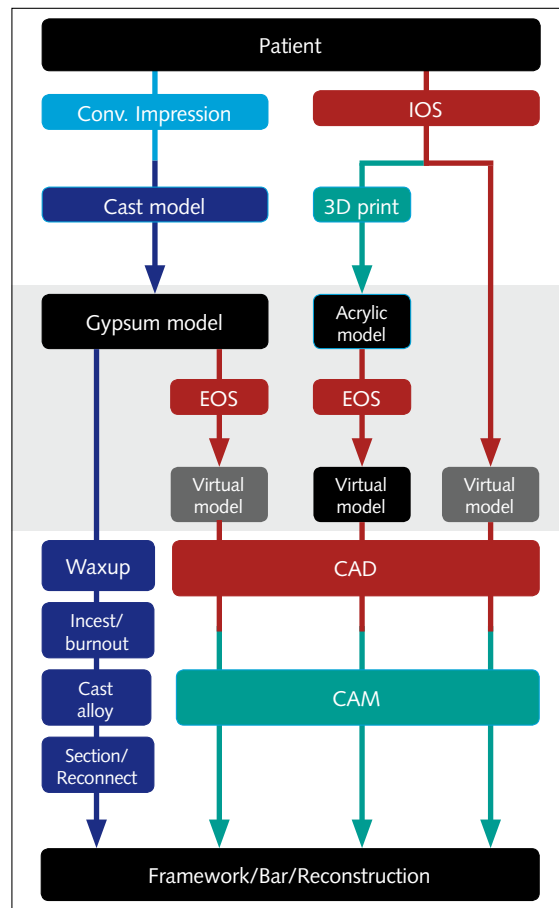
Patient

Conv. Impression

IOS

Cast model

3D print

Gypsum model

Acrylic model

EOS

EOS

Virtual model

Virtual model

Virtual model

Waxup

CAD

Incest/ burnout

Cast alloy

CAM

Section/ Reconnect

Framework/Bar/Reconstruction